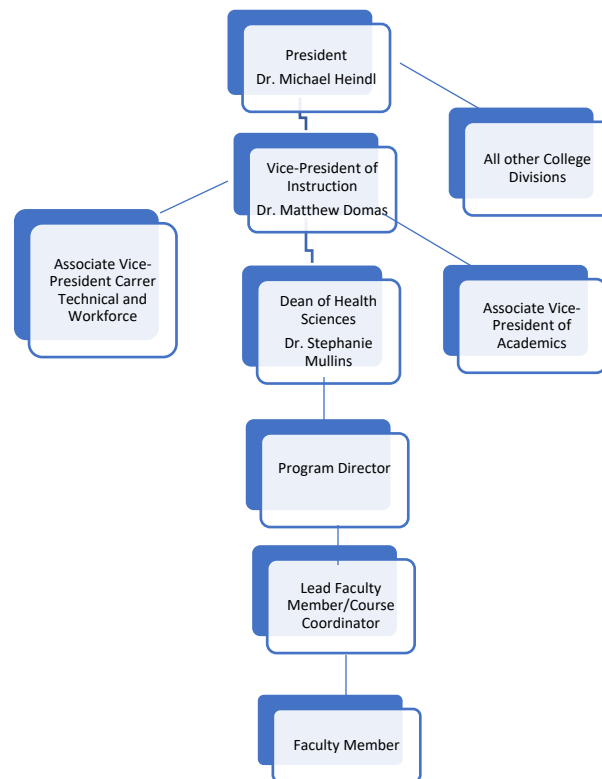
President
Dr. Michael Heindl

All other College Divisions

Vice-President of Instruction
Dr. Matthew Domas

Associate Vice-President Carrer Technical and Workforce

Dean of Health Sciences
Dr. Stephanie Mullins

Associate Vice-President of Academics

Program Director

Lead Faculty Member/Course Coordinator

Faculty Member